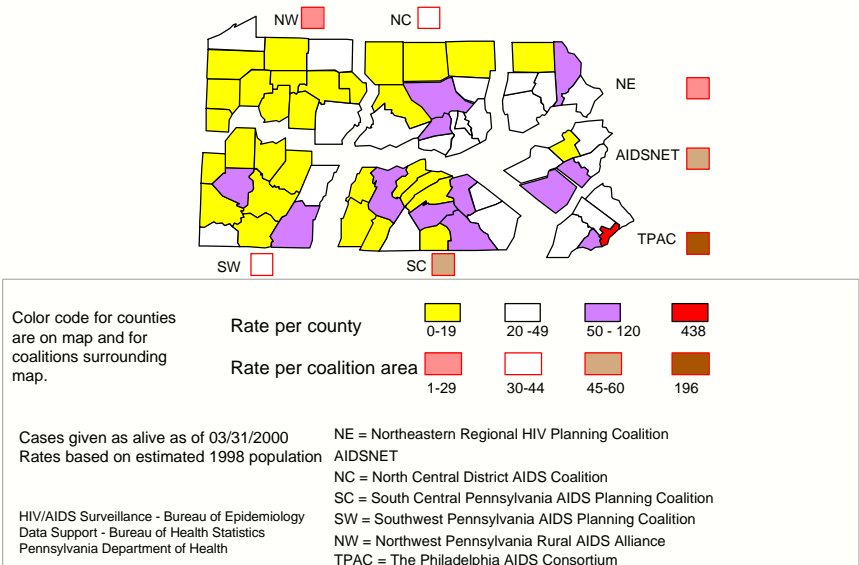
NW

NC

NE

AIDSNET

TPAC

SW

SC

Color code for counties are on map and for coalitions surrounding map.

Rate per county

| 0-19 | 20 -49 | 50 - 120 | 438 |
|---|---|---|---|

Rate per coalition area

| 1-29 | 30-44 | 45-60 | 196 |
|---|---|---|---|

Cases given as alive as of 03/31/2000
Rates based on estimated 1998 population

HIV/AIDS Surveillance - Bureau of Epidemiology
Data Support - Bureau of Health Statistics
Pennsylvania Department of Health

NE = Northeastern Regional HIV Planning Coalition
AIDSNET
NC = North Central District AIDS Coalition
SC = South Central Pennsylvania AIDS Planning Coalition
SW = Southwest Pennsylvania AIDS Planning Coalition
NW = Northwest Pennsylvania Rural AIDS Alliance
TPAC = The Philadelphia AIDS Consortium